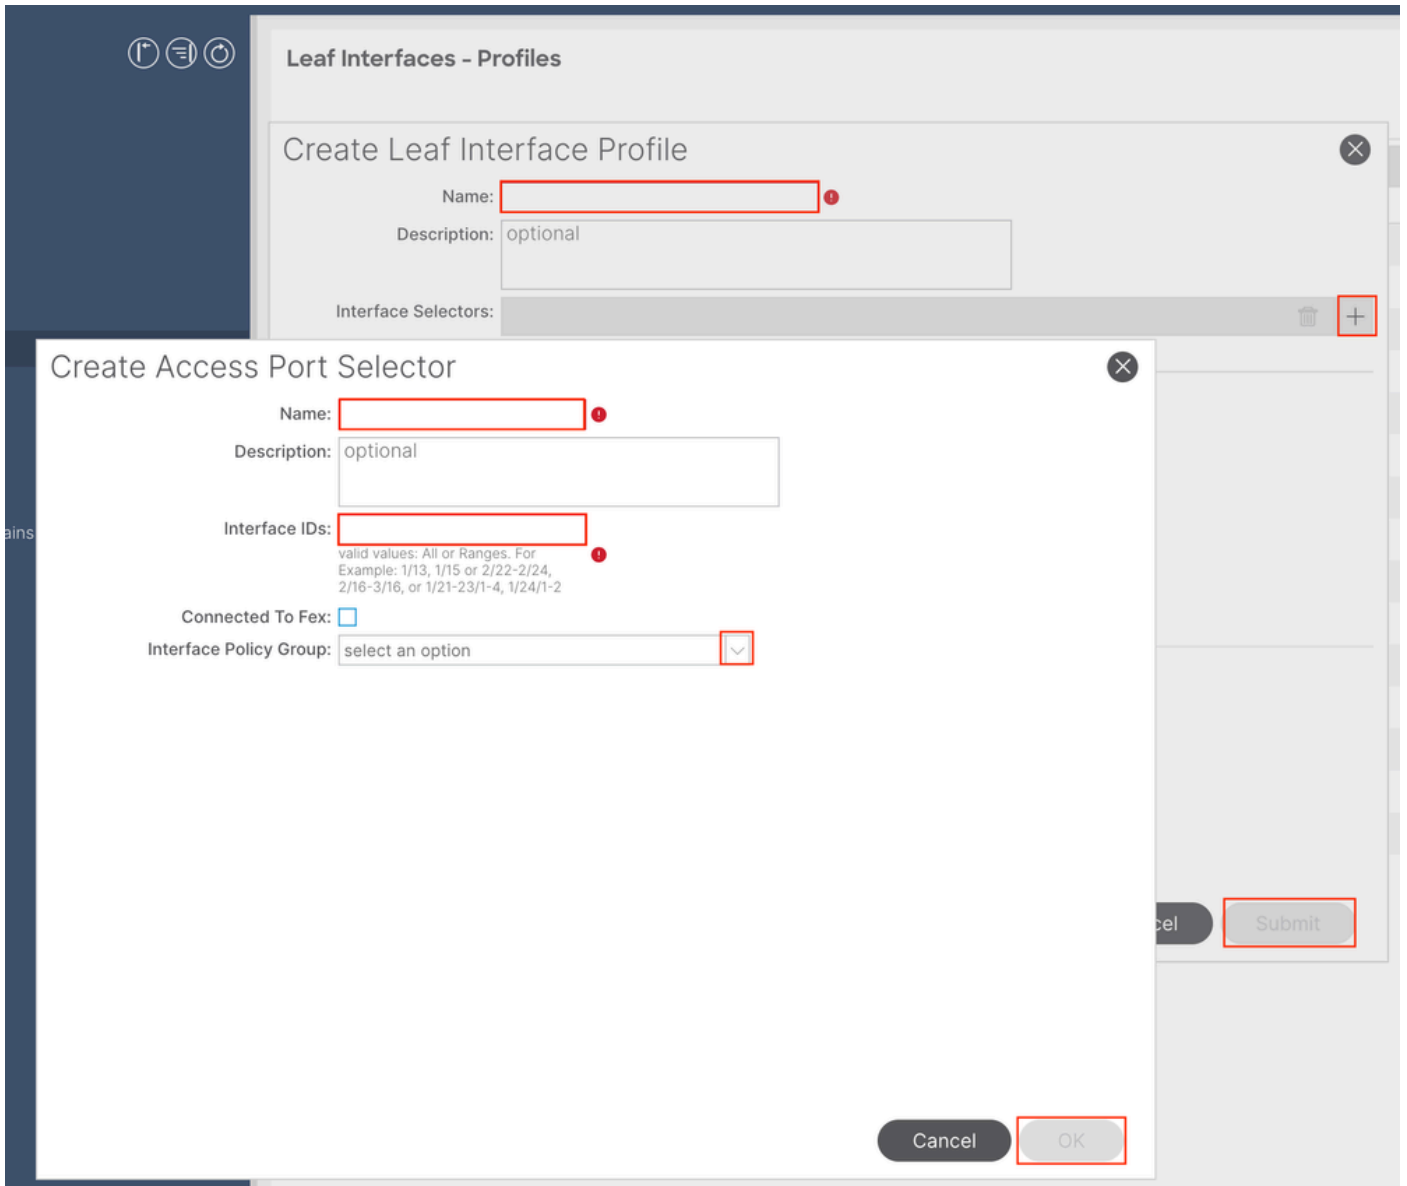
Leaf Interfaces - Profiles

Create Leaf Interface Profile

Name:

Description: optional

Interface Selectors:

Create Access Port Selector

Name:

Description: optional

ains

Interface IDs:

valid values: All or Ranges. For Example: 1/13, 1/15 or 2/22-2/24, 2/16-3/16, or 1/21-23/1-4, 1/24/1-2

Connected To Fex:

Interface Policy Group: select an option

cel

Submit

Cancel

OK